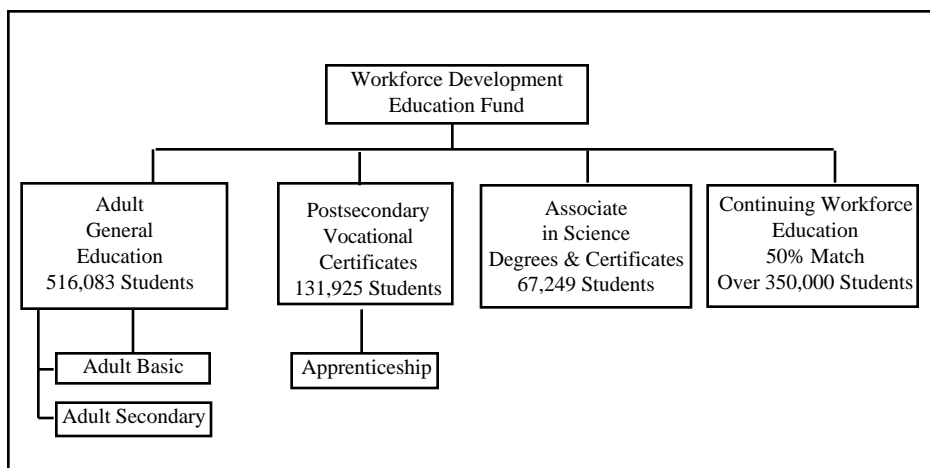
Workforce Development Education Fund

Adult General Education 516,083 Students

Adult Basic

Adult Secondary

Postsecondary Vocational Certificates 131,925 Students

Apprenticeship

Associate in Science Degrees & Certificates 67,249 Students

Continuing Workforce Education 50% Match Over 350,000 Students